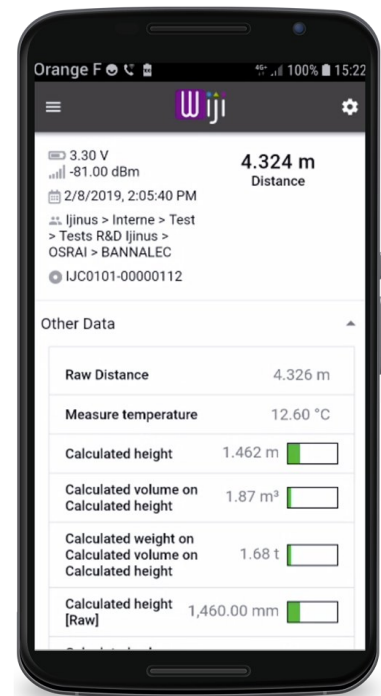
Orange F 4G 100% 15:22

Wiji

3.30 V
-81.00 dBm
2/8/2019, 2:05:40 PM
Ijinus > Interne > Test > Tests R&D Ijinus > OSRAI > BANNALEC
IJC0101-00000112

4.324 m
Distance

Other Data

| | |
|---|---|
| Raw Distance | 4.326 m |
| Measure temperature | 12.60 °C |
| Calculated height | 1.462 m |
| Calculated volume on Calculated height | 1.87 m³ |
| Calculated weight on Calculated volume on Calculated height | 1.68 t |
| Calculated height [Raw] | 1,460.00 mm |